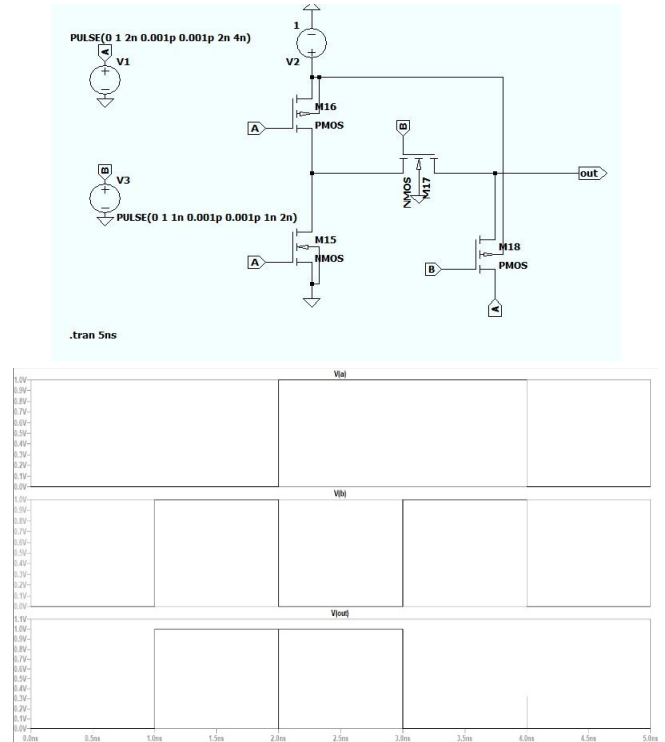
PULSE(0 1 2n 0.001p 0.001p 2n 4n)
A
V1
1
V2
M16
A
PMOS
B
B
V3
PULSE(0 1 1n 0.001p 0.001p 1n 2n)
NMOS
M17
out
M15
A
NMOS
M18
B
PMOS
A
.tran 5ns

V(a)
1.0V
0.9V
0.8V
0.7V
0.6V
0.5V
0.4V
0.3V
0.2V
0.1V
0.0V

V(b)
1.0V
0.9V
0.8V
0.7V
0.6V
0.5V
0.4V
0.3V
0.2V
0.1V
0.0V

V(out)
1.1V
1.0V
0.9V
0.8V
0.7V
0.6V
0.5V
0.4V
0.3V
0.2V
0.1V
0.0V
0.0ns 0.5ns 1.0ns 1.5ns 2.0ns 2.5ns 3.0ns 3.5ns 4.0ns 4.5ns 5.0ns